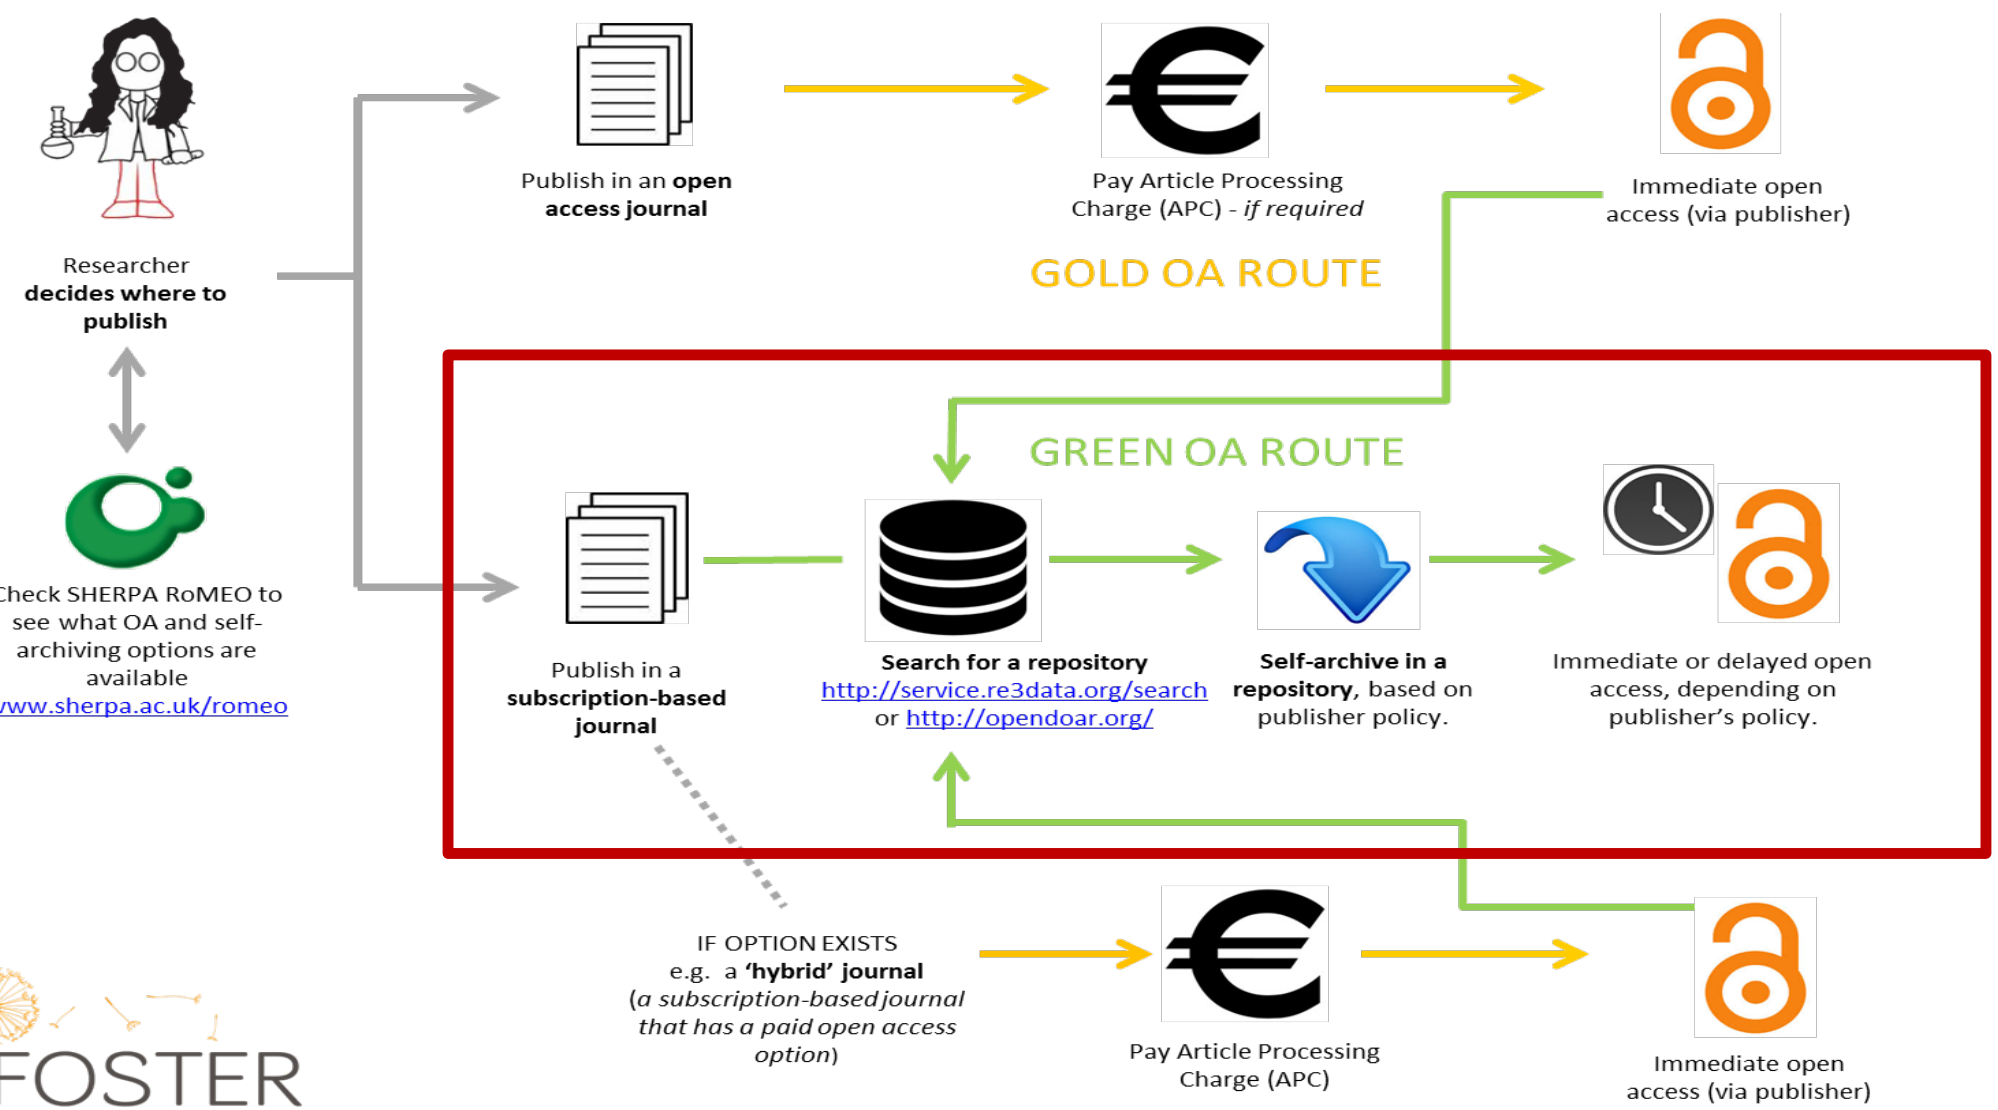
Researcher **decides where to publish**

Check SHERPA RoMEO to see what OA and self-archiving options are available
www.sherpa.ac.uk/romeo

Publish in an **open access journal**

Pay Article Processing Charge (APC) - *if required*

Immediate open access (via publisher)

GOLD OA ROUTE

GREEN OA ROUTE

Publish in a **subscription-based journal**

**Search for a repository**
http://service.re3data.org/search
or http://opendoar.org/

**Self-archive in a repository**, based on publisher policy.

Immediate or delayed open access, depending on publisher's policy.

IF OPTION EXISTS
e.g. a **'hybrid' journal**
(*a subscription-based journal that has a paid open access option*)

Pay Article Processing Charge (APC)

Immediate open access (via publisher)

FOSTER